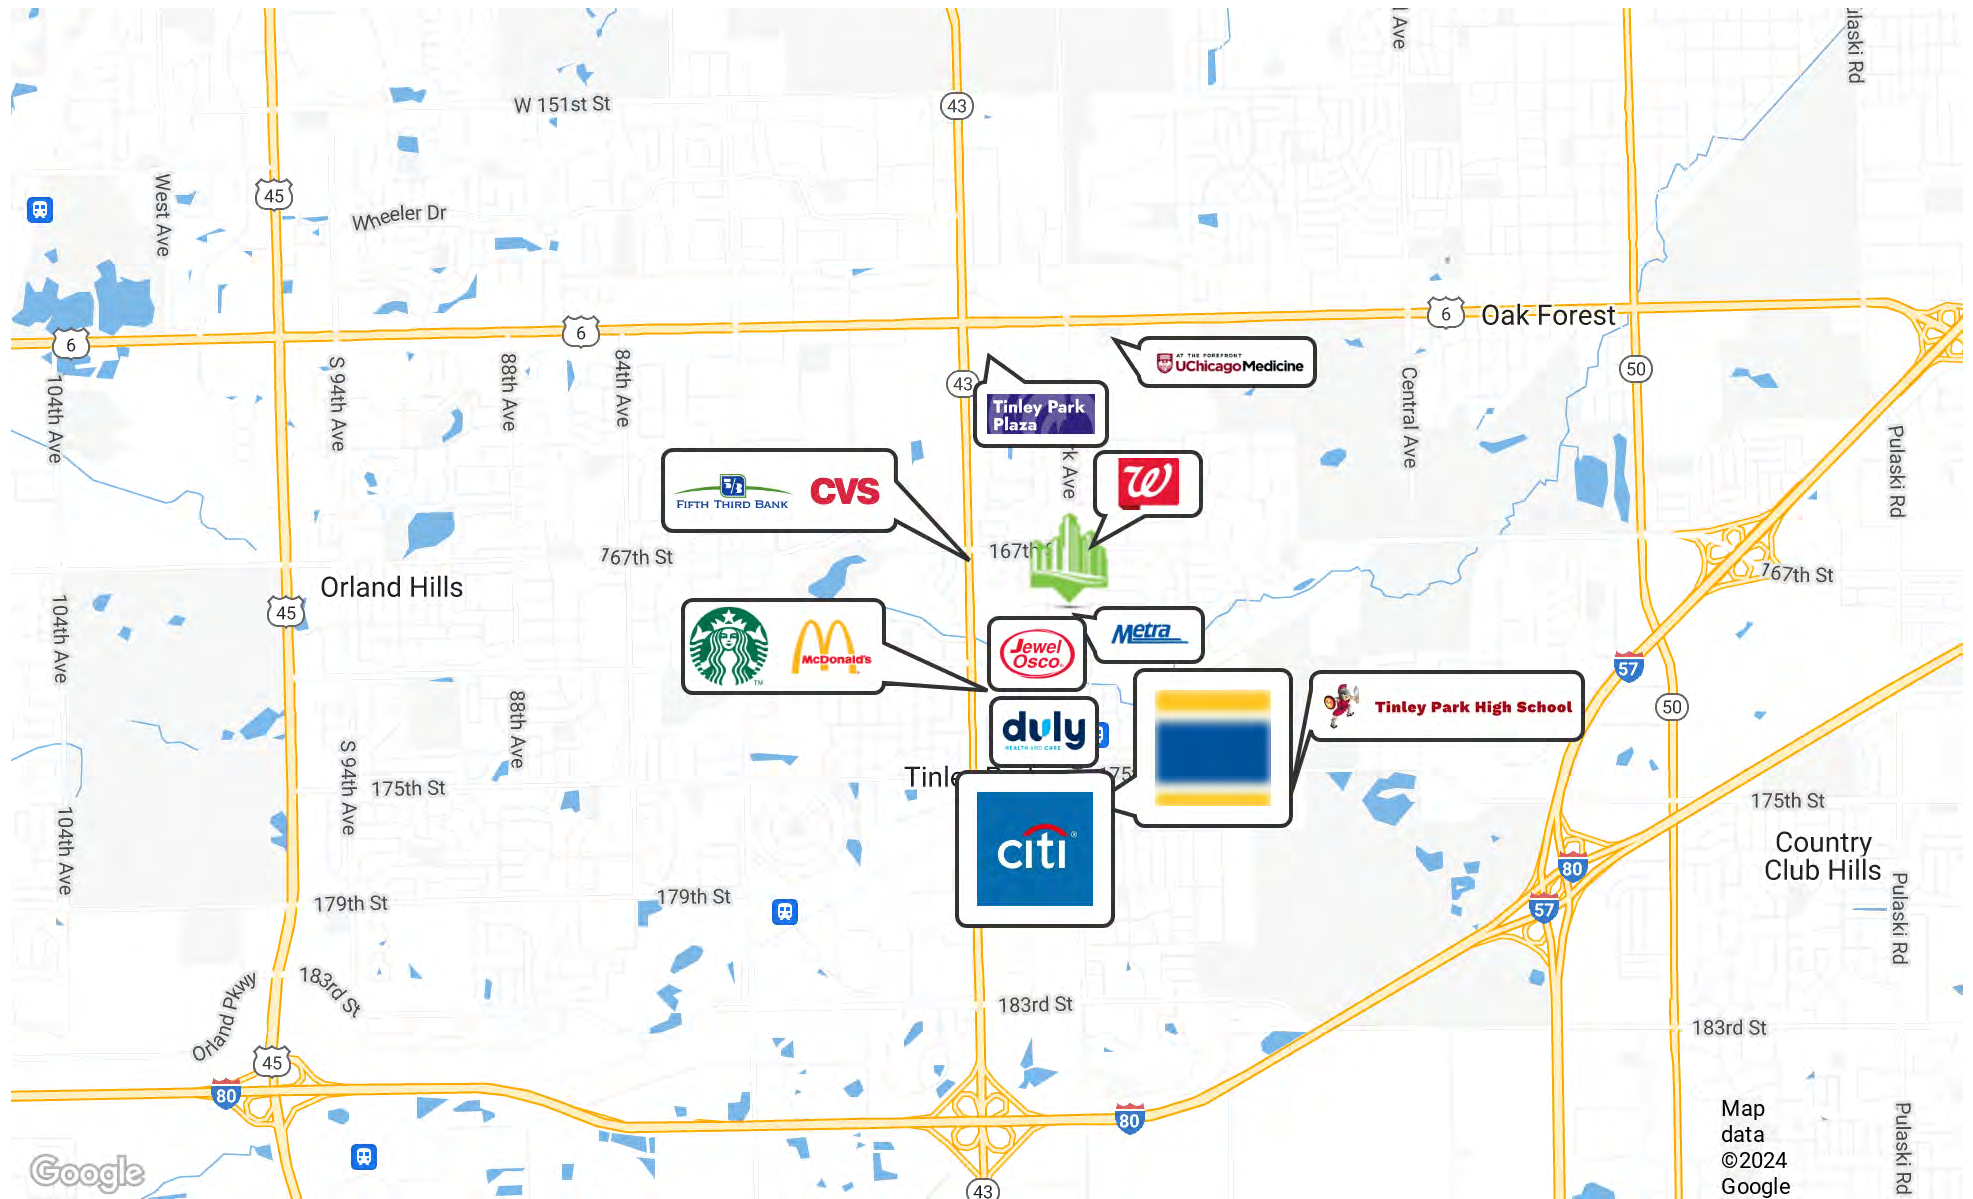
l Ave
laski Rd
43
W 151st St
45
Wheeler Dr
West Ave
6
6
6
Oak Forest
50
104th Ave
S 94th Ave
88th Ave
84th Ave
43
AT THE FOREFRONT UChicagoMedicine
Tinley Park Plaza
k Ave
Central Ave
Pulaski Rd
FIFTH THIRD BANK
CVS
167th St
167th
167th St
Orland Hills
45
104th Ave
McDonald's
Jewel Osco
Metra
57
88th Ave
duly HEALTH AND CARE
Tinley Park High School
50
S 94th Ave
175th St
Tinle
175
175th St
citi
Country Club Hills
104th Ave
179th St
179th St
80
Pulaski Rd
57
Orland Pkwy
183rd St
183rd St
183rd St
45
80
80
Map data ©2024 Google
Pulaski Rd
Google
43